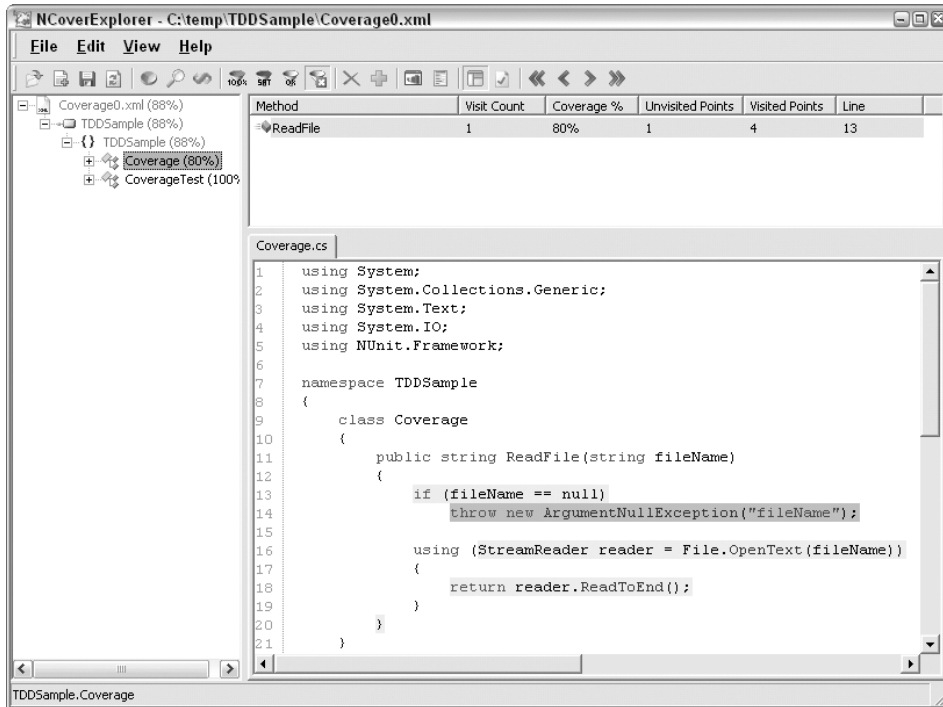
NCoverExplorer - C:\temp\TDDSample\Coverage0.xml

File Edit View Help

Coverage0.xml (88%)
TDDSample (88%)
{} TDDSample (88%)
Coverage (80%)
CoverageTest (100%

| Method | Visit Count | Coverage % | Unvisited Points | Visited Points | Line |
|---|---|---|---|---|---|
| ReadFile | 1 | 80% | 1 | 4 | 13 |

Coverage.cs

1 using System;
2 using System.Collections.Generic;
3 using System.Text;
4 using System.IO;
5 using NUnit.Framework;
6
7 namespace TDDSample
8 {
9 class Coverage
10 {
11 public string ReadFile(string fileName)
12 {
13 if (fileName == null)
14 throw new ArgumentNullException("fileName");
15
16 using (StreamReader reader = File.OpenText(fileName))
17 {
18 return reader.ReadToEnd();
19 }
20 }
21 }

TDDSample.Coverage